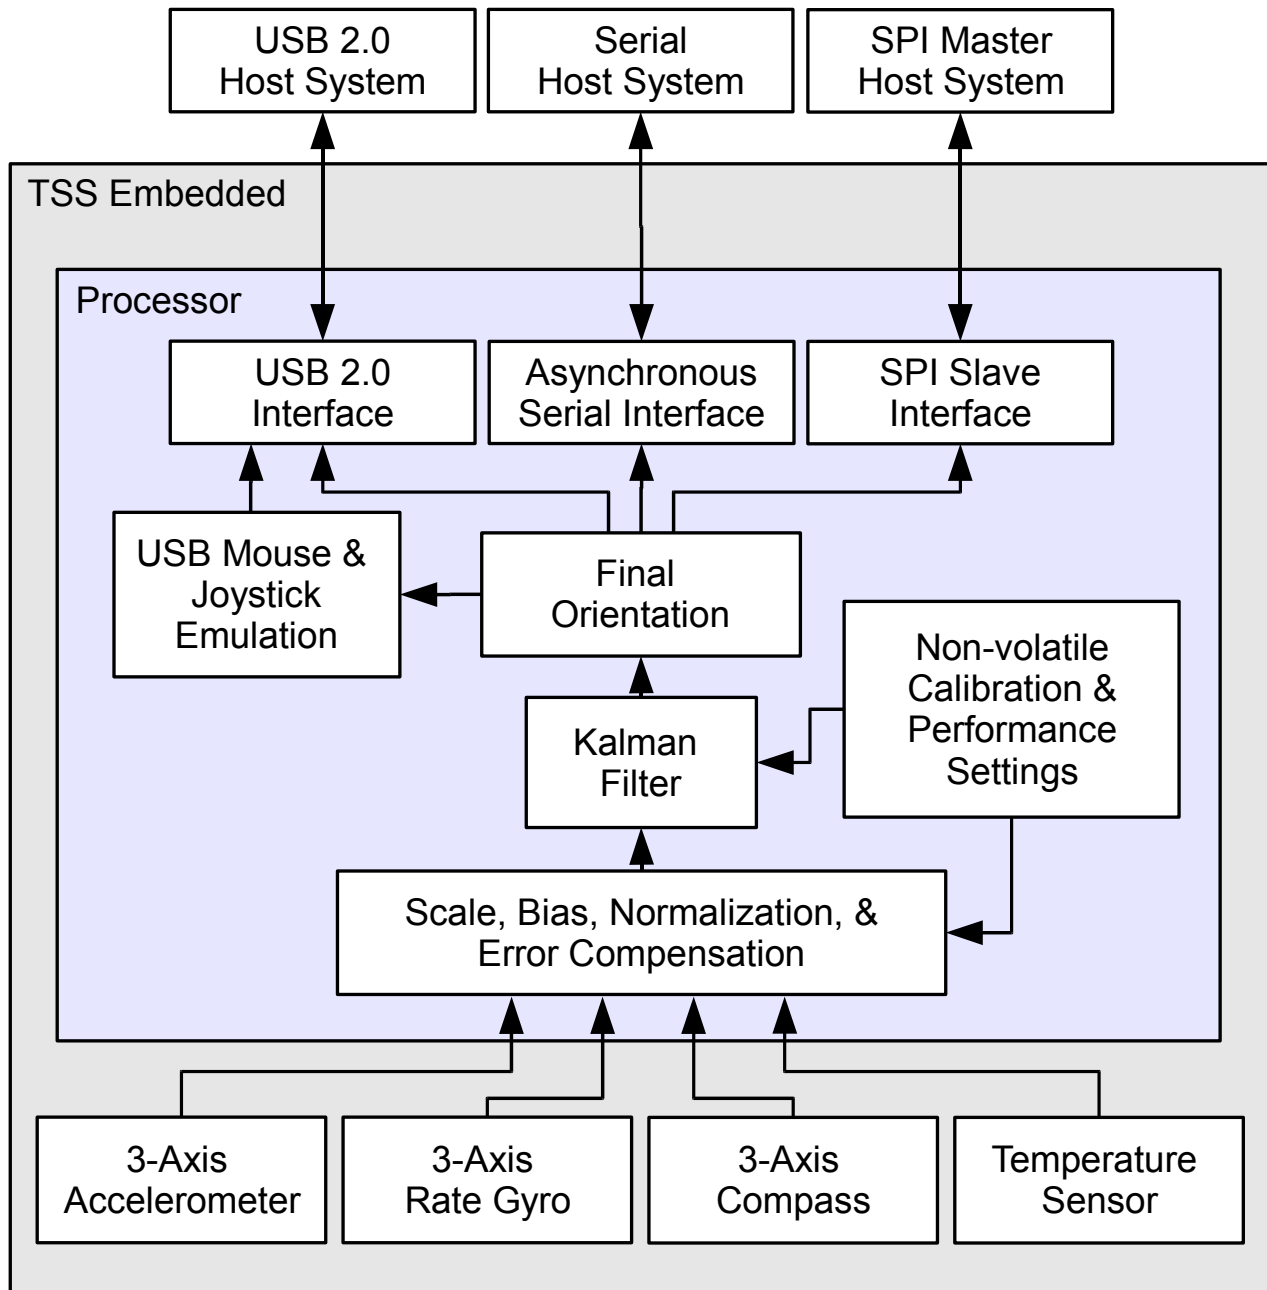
USB 2.0 Host System

Serial Host System

SPI Master Host System

TSS Embedded

Processor

USB 2.0 Interface

Asynchronous Serial Interface

SPI Slave Interface

USB Mouse & Joystick Emulation

Final Orientation

Non-volatile Calibration & Performance Settings

Kalman Filter

Scale, Bias, Normalization, & Error Compensation

3-Axis Accelerometer

3-Axis Rate Gyro

3-Axis Compass

Temperature Sensor